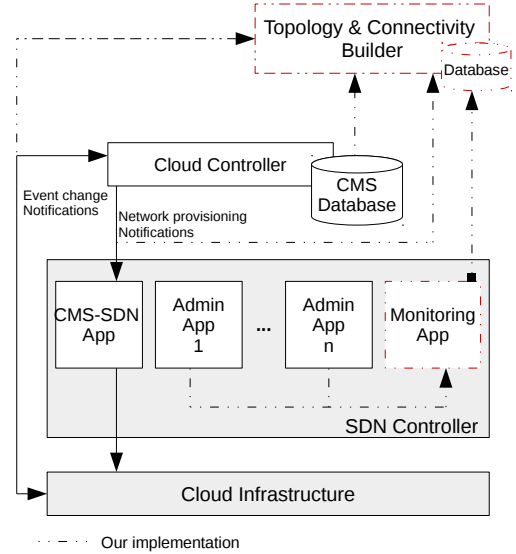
Topology & Connectivity Builder

Database

Cloud Controller

CMS Database

Event change Notifications

Network provisioning Notifications

CMS-SDN App

Admin App 1

...

Admin App n

Monitoring App

SDN Controller

Cloud Infrastructure

Our implementation